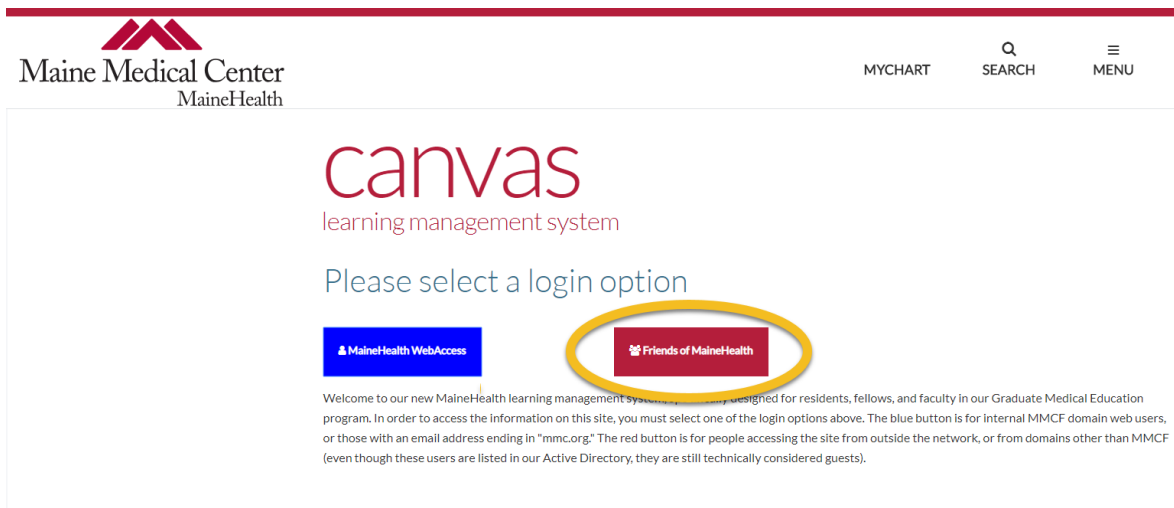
Maine Medical Center
MaineHealth

MYCHART

SEARCH

MENU

canvas
learning management system

Please select a login option

MaineHealth WebAccess

Friends of MaineHealth

Welcome to our new MaineHealth learning management system, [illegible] designed for residents, fellows, and faculty in our Graduate Medical Education program. In order to access the information on this site, you must select one of the login options above. The blue button is for internal MMCF domain web users, or those with an email address ending in "mmc.org." The red button is for people accessing the site from outside the network, or from domains other than MMCF (even though these users are listed in our Active Directory, they are still technically considered guests).